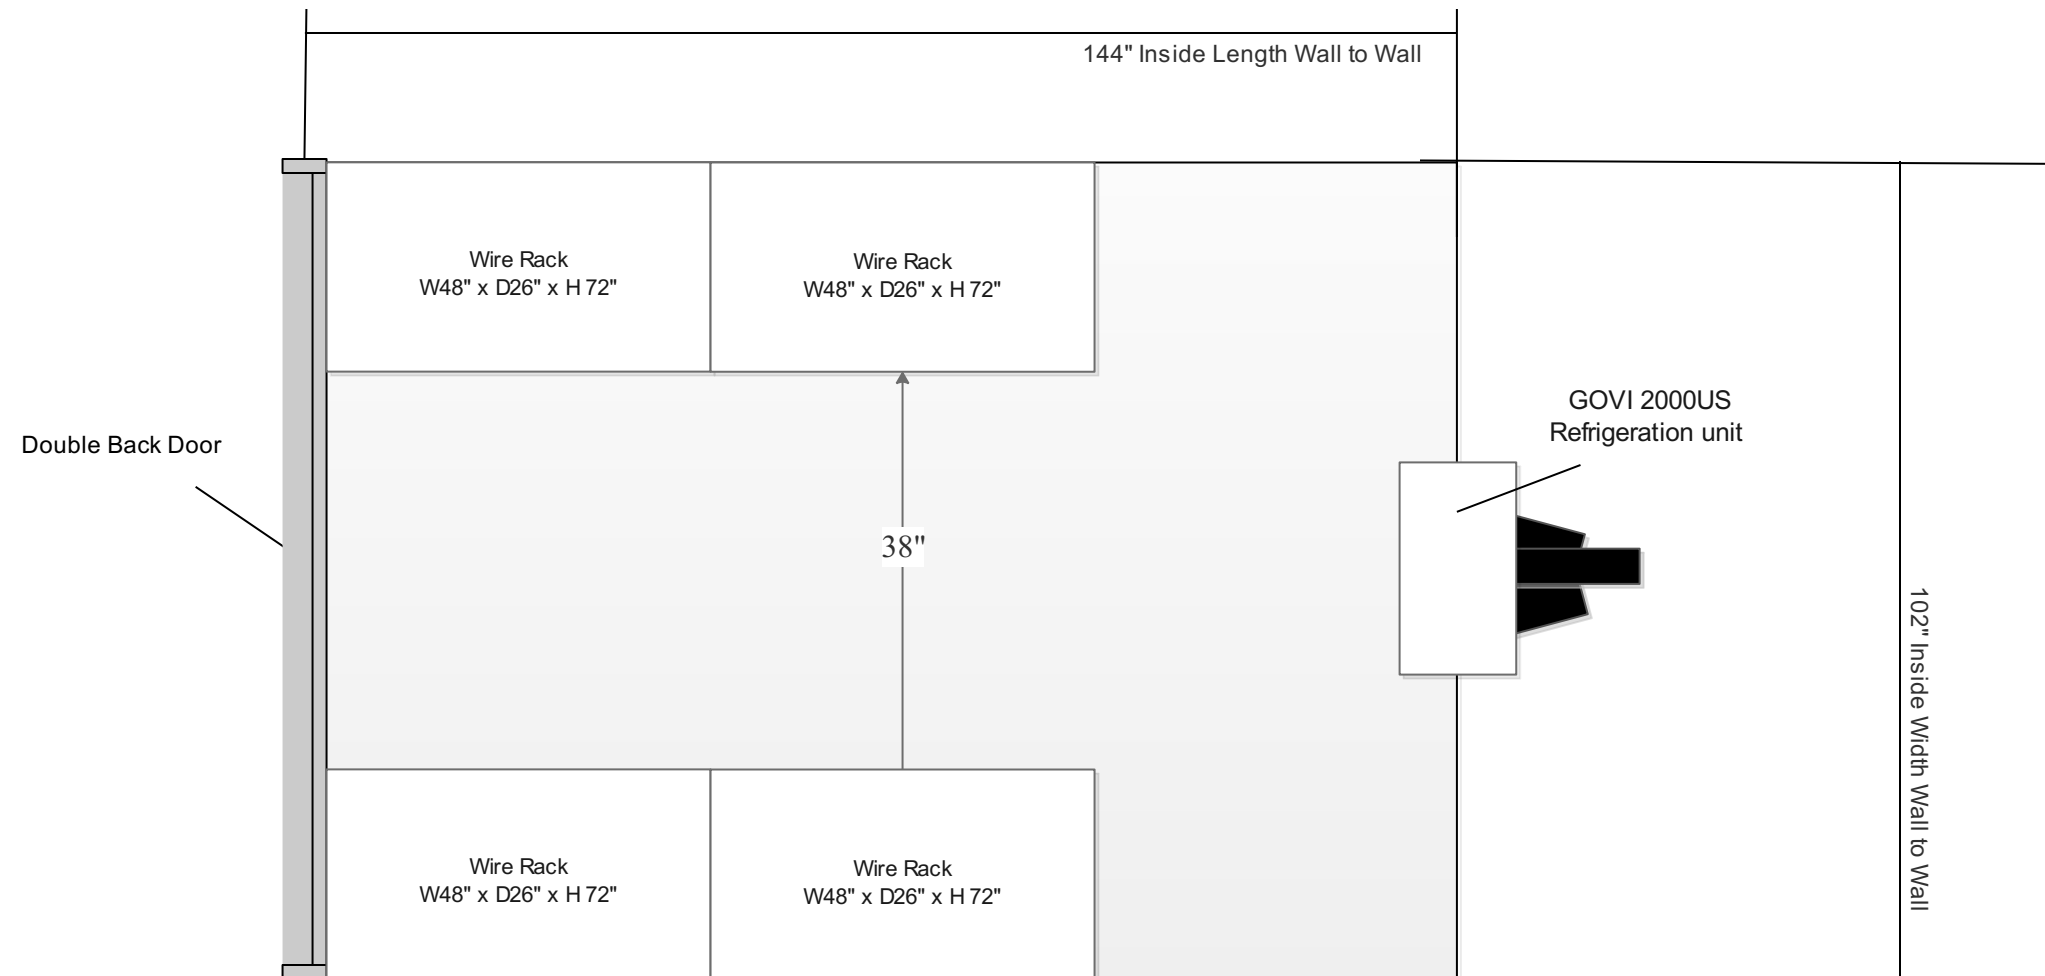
144" Inside Length Wall to Wall

Wire Rack
W48" x D26" x H 72"

Wire Rack
W48" x D26" x H 72"

GOVI 2000US
Refrigeration unit

Double Back Door

38"

102" Inside Width Wall to Wall

Wire Rack
W48" x D26" x H 72"

Wire Rack
W48" x D26" x H 72"